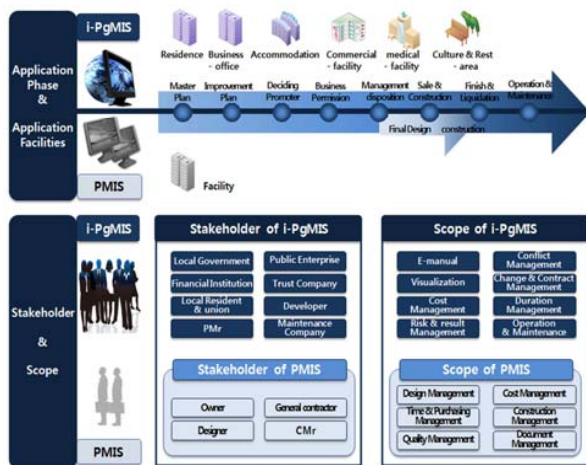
Application Phase & Application Facilities

i-PgMIS

Residence

Business - office

Accommodation

Commercial - facility

medical - facility

Culture & Rest - area

Master Plan

Improvement Plan

Deciding Promoter

Business Permission

Management disposition

Sale & Construction

Finish & Liquidation

Operation & Maintenance

Final Design

construction

PMIS

Facility

Stakeholder & Scope

i-PgMIS

Stakeholder of i-PgMIS

Local Government

Public Enterprise

Financial Institution

Trust Company

Local Resident & union

Developer

PMr

Maintenance Company

Stakeholder of PMIS

Owner

General contractor

Designer

CMr

Scope of i-PgMIS

E-manual

Conflict Management

Visualization

Change & Contract Management

Cost Management

Duration Management

Risk & result Management

Operation & Maintenance

Scope of PMIS

Design Management

Cost Management

Time & Purchasing Management

Construction Management

Quality Management

Document Management

PMIS